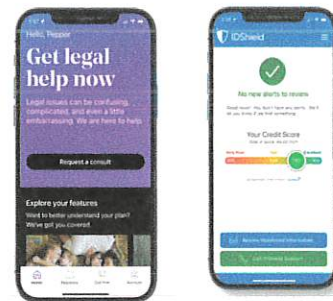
Hello, Pepper

Get legal help now

Legal issues can be confusing, complicated, and even a little embarrassing. We are here to help.

Request a consult

Explore your features

Want to better understand your plan? We've got you covered.

IDShield

No new alerts to review

Your Credit Score

Very Poor

Excellent

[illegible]